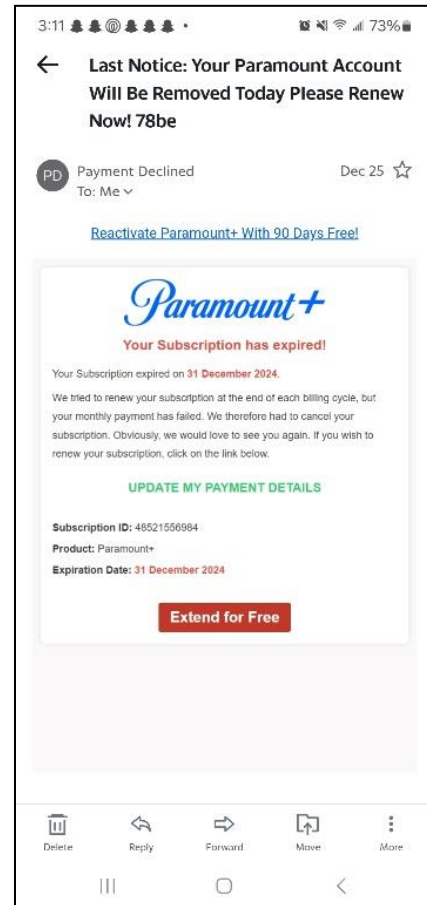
3:11 73%

Last Notice: Your Paramount Account Will Be Removed Today Please Renew Now! 78be

PD Payment Declined
To: Me

Dec 25

Reactivate Paramount+ With 90 Days Free!

Paramount+

Your Subscription has expired!

Your Subscription expired on 31 December 2024.

We tried to renew your subscription at the end of each billing cycle, but your monthly payment has failed. We therefore had to cancel your subscription. Obviously, we would love to see you again. If you wish to renew your subscription, click on the link below.

UPDATE MY PAYMENT DETAILS

Subscription ID: 48521556984
Product: Paramount+
Expiration Date: 31 December 2024

Extend for Free

Delete Reply Forward Move More